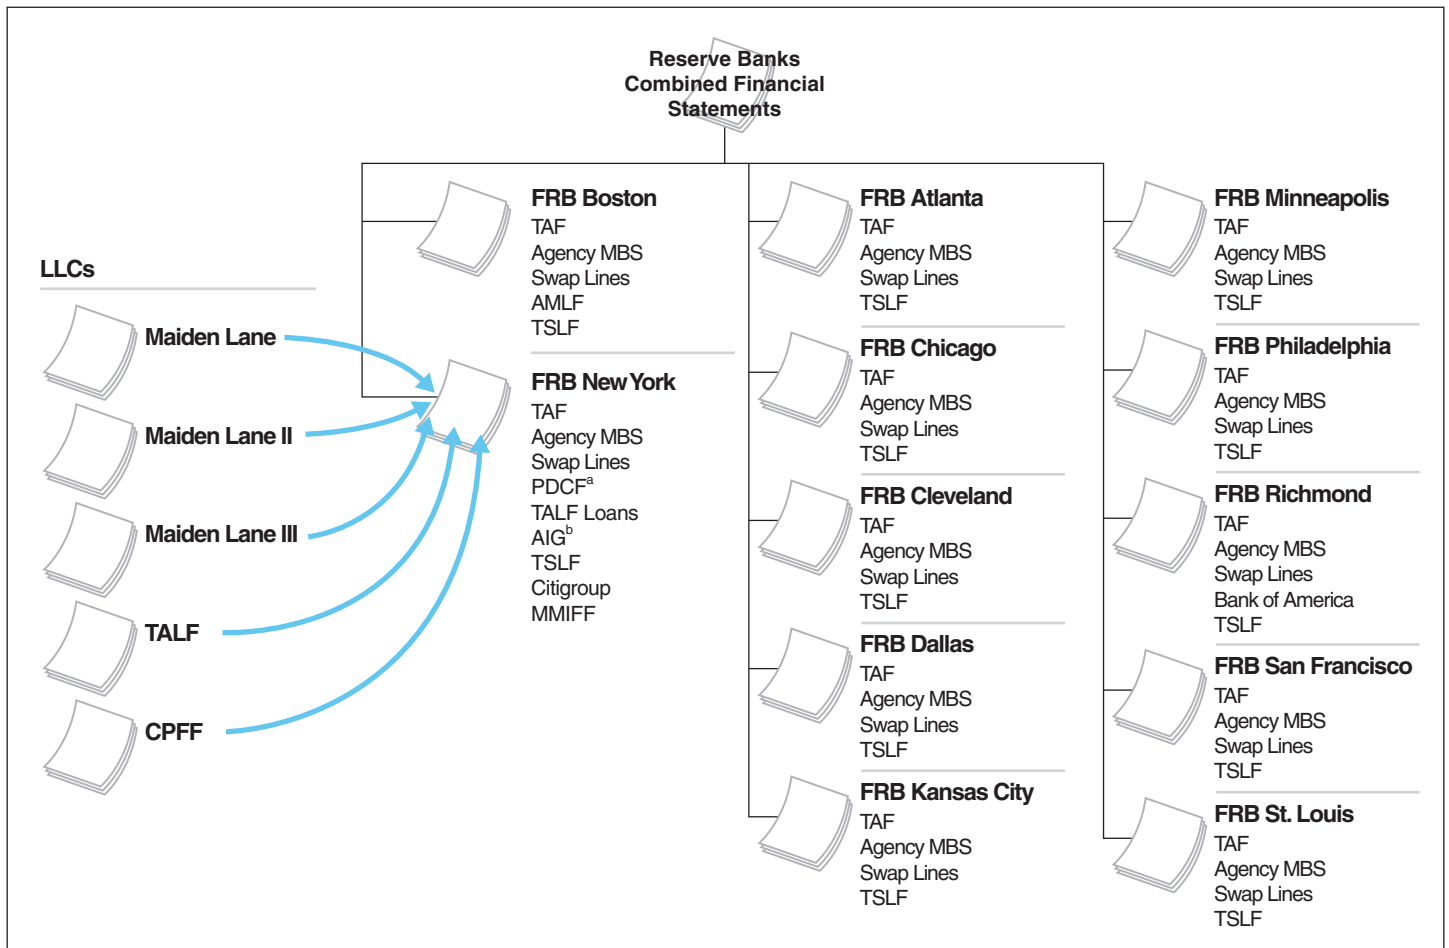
Reserve Banks
Combined Financial
Statements

LLCs

Maiden Lane

Maiden Lane II

Maiden Lane III

TALF

CPFF

FRB Boston
TAF
Agency MBS
Swap Lines
AMLF
TSLF

FRB New York
TAF
Agency MBS
Swap Lines
PDCF$^{a}$
TALF Loans
AIG$^{b}$
TSLF
Citigroup
MMIFF

FRB Atlanta
TAF
Agency MBS
Swap Lines
TSLF

FRB Chicago
TAF
Agency MBS
Swap Lines
TSLF

FRB Cleveland
TAF
Agency MBS
Swap Lines
TSLF

FRB Dallas
TAF
Agency MBS
Swap Lines
TSLF

FRB Kansas City
TAF
Agency MBS
Swap Lines
TSLF

FRB Minneapolis
TAF
Agency MBS
Swap Lines
TSLF

FRB Philadelphia
TAF
Agency MBS
Swap Lines
TSLF

FRB Richmond
TAF
Agency MBS
Swap Lines
Bank of America
TSLF

FRB San Francisco
TAF
Agency MBS
Swap Lines
TSLF

FRB St. Louis
TAF
Agency MBS
Swap Lines
TSLF